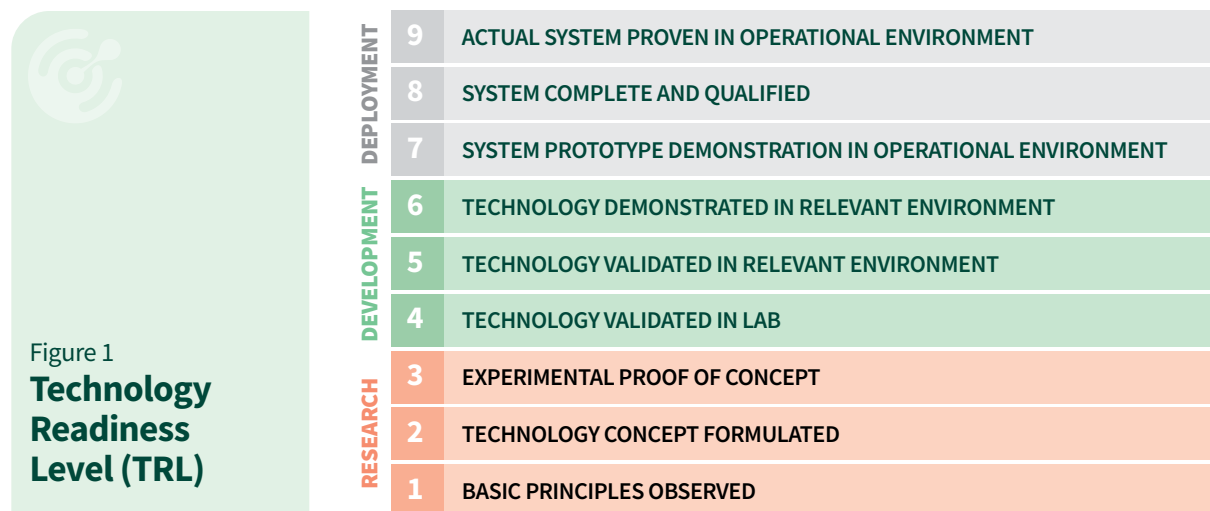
Figure 1
**Technology Readiness Level (TRL)**

DEPLOYMENT
9 ACTUAL SYSTEM PROVEN IN OPERATIONAL ENVIRONMENT
8 SYSTEM COMPLETE AND QUALIFIED
7 SYSTEM PROTOTYPE DEMONSTRATION IN OPERATIONAL ENVIRONMENT

DEVELOPMENT
6 TECHNOLOGY DEMONSTRATED IN RELEVANT ENVIRONMENT
5 TECHNOLOGY VALIDATED IN RELEVANT ENVIRONMENT
4 TECHNOLOGY VALIDATED IN LAB

RESEARCH
3 EXPERIMENTAL PROOF OF CONCEPT
2 TECHNOLOGY CONCEPT FORMULATED
1 BASIC PRINCIPLES OBSERVED